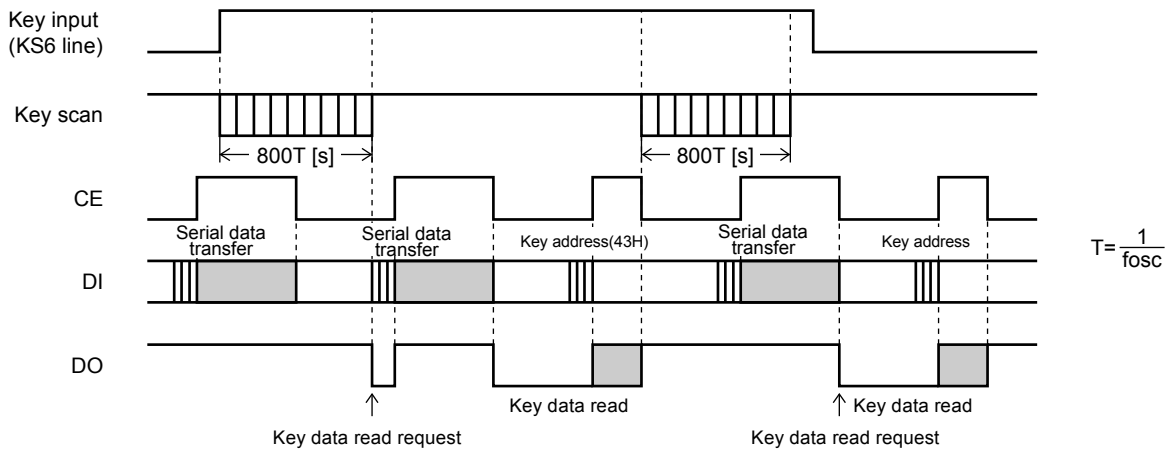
Key input
(KS6 line)

Key scan

800T [s]

800T [s]

CE

Serial data transfer

Serial data transfer

Key address(43H)

Serial data transfer

Key address

$T=\frac{1}{fosc}$

DI

DO

Key data read

Key data read

Key data read request

Key data read request